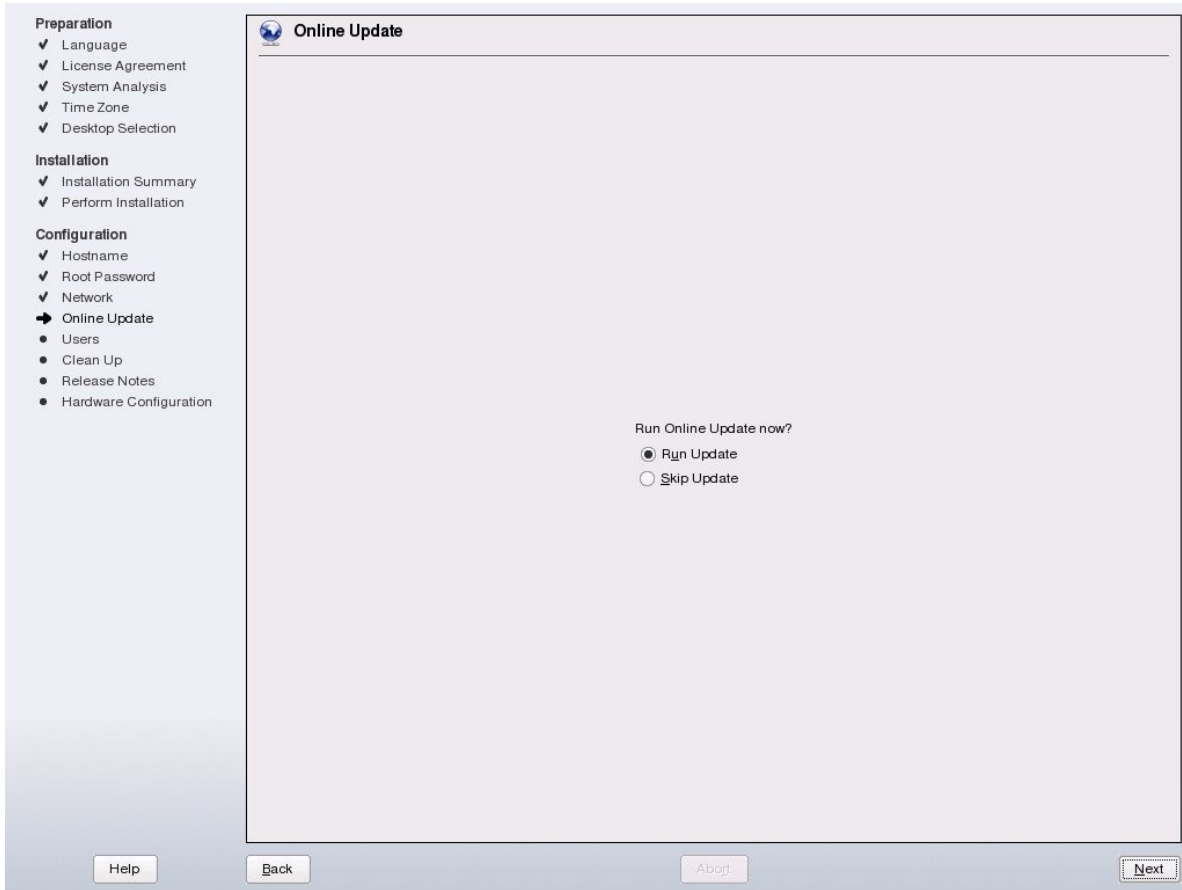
Preparation
✔ Language
✔ License Agreement
✔ System Analysis
✔ Time Zone
✔ Desktop Selection

Installation
✔ Installation Summary
✔ Perform Installation

Configuration
✔ Hostname
✔ Root Password
✔ Network
➜ Online Update
• Users
• Clean Up
• Release Notes
• Hardware Configuration

Online Update

Run Online Update now?
Run Update
Skip Update

Help

Back

Abort

Next